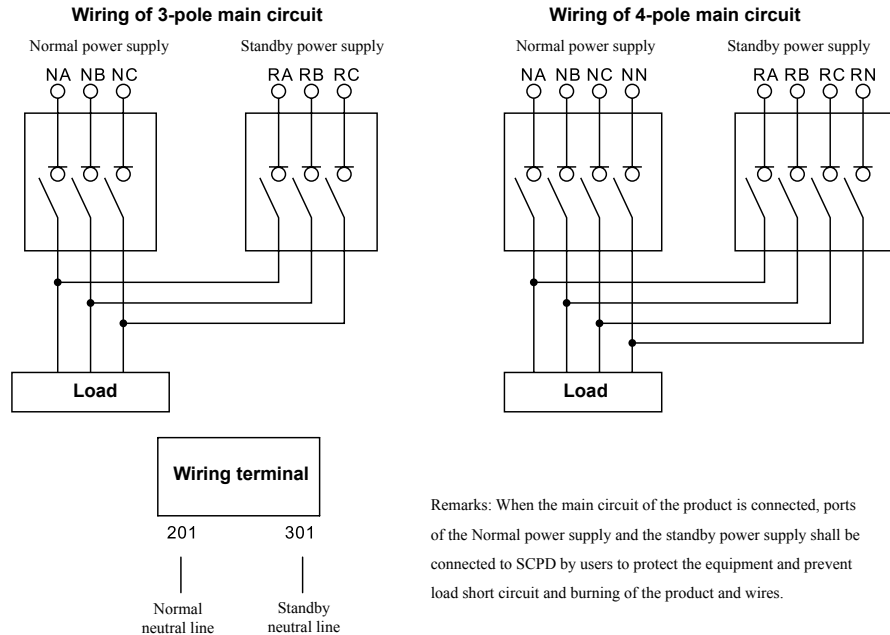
Wiring of 3-pole main circuit

Normal power supply

NA NB NC

Standby power supply

RA RB RC

Load

Wiring of 4-pole main circuit

Normal power supply

NA NB NC NN

Standby power supply

RA RB RC RN

Load

Wiring terminal

201

301

Normal neutral line

Standby neutral line

Remarks: When the main circuit of the product is connected, ports of the Normal power supply and the standby power supply shall be connected to SCPD by users to protect the equipment and prevent load short circuit and burning of the product and wires.